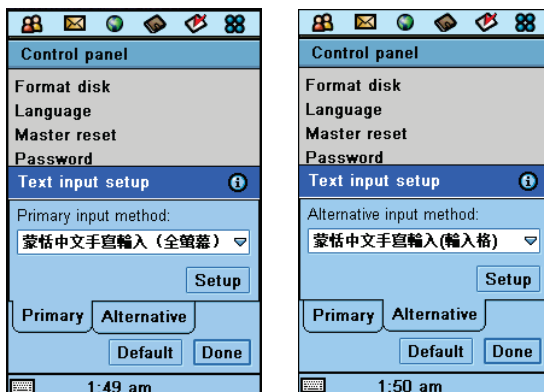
Control panel

Format disk

Language

Master reset

Password

Text input setup

Primary input method:

蒙恬中文手寫輸入（全螢幕）

Setup

Primary

Alternative

Default

Done

1:49 am

Control panel

Format disk

Language

Master reset

Password

Text input setup

Alternative input method:

蒙恬中文手寫輸入(輸入格)

Setup

Primary

Alternative

Default

Done

1:50 am